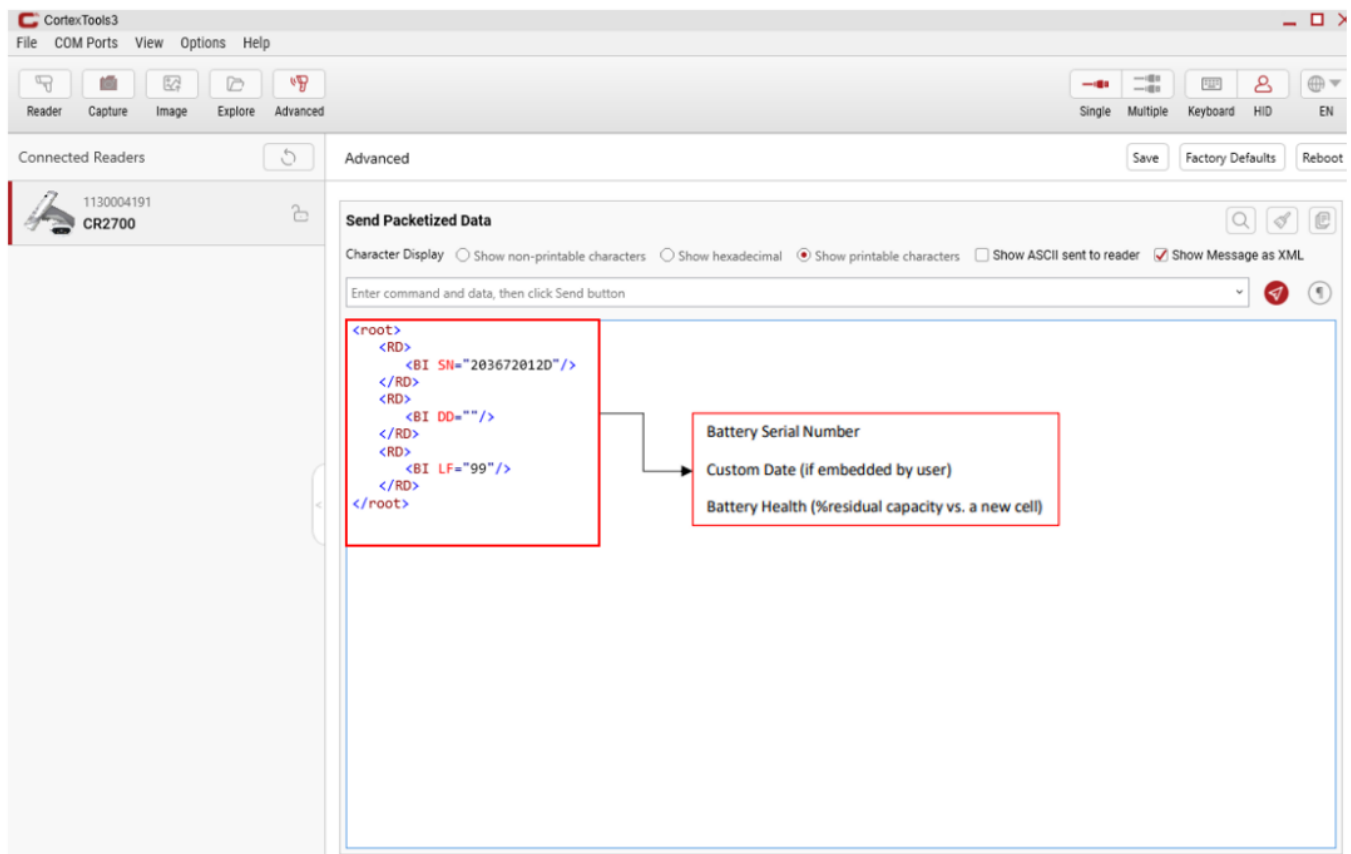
CortexTools3

File COM Ports View Options Help

Reader Capture Image Explore Advanced

Single Multiple Keyboard HID EN

Connected Readers

1130004191
CR2700

Advanced

Save Factory Defaults Reboot

Send Packetized Data

Character Display ○ Show non-printable characters ○ Show hexadecimal ◉ Show printable characters ☐ Show ASCII sent to reader ☑ Show Message as XML

Enter command and data, then click Send button

<root>
<RD>
<BI SN="203672012D"/>
</RD>
<RD>
<BI DD=""/>
</RD>
<RD>
<BI LF="99"/>
</RD>
</root>

Battery Serial Number

Custom Date (if embedded by user)

Battery Health (%residual capacity vs. a new cell)